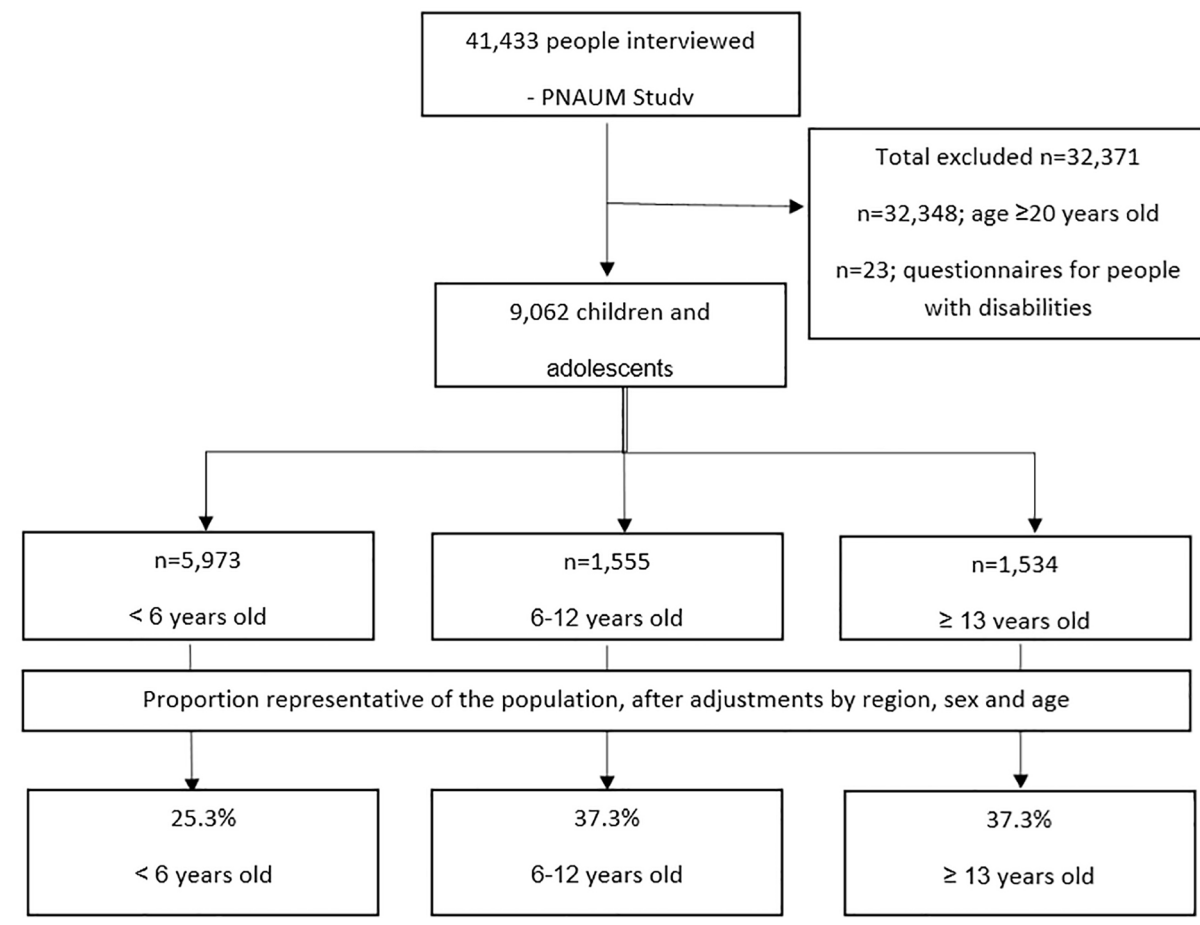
41,433 people interviewed

- PNAUM Study

Total excluded n=32,371

n=32,348; age ≥20 years old

n=23; questionnaires for people with disabilities

9,062 children and adolescents

n=5,973

< 6 years old

n=1,555

6-12 years old

n=1,534

≥ 13 years old

Proportion representative of the population, after adjustments by region, sex and age

25.3%

< 6 years old

37.3%

6-12 years old

37.3%

≥ 13 years old